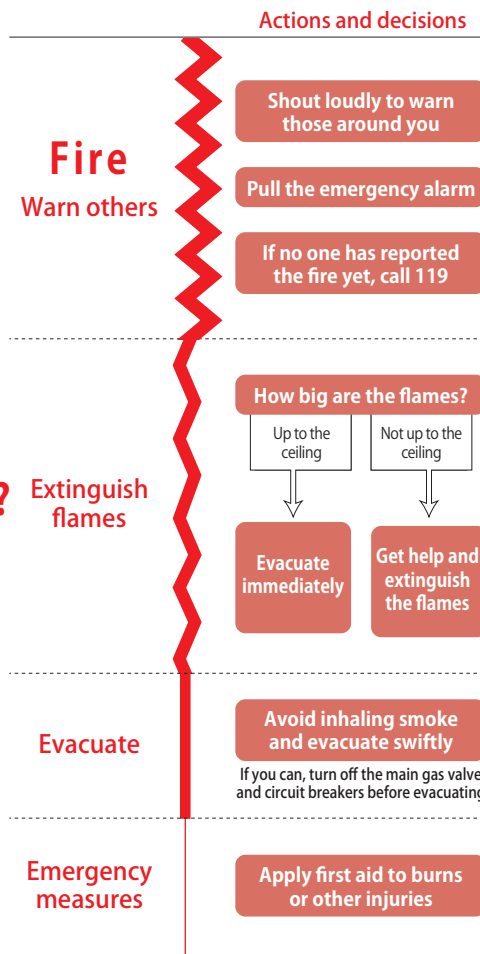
Actions and decisions

Fire
Warn others

Shout loudly to warn those around you

Pull the emergency alarm

If no one has reported the fire yet, call 119

?

Extinguish flames

How big are the flames?

Up to the ceiling

Not up to the ceiling

Evacuate immediately

Get help and extinguish the flames

Evacuate

Avoid inhaling smoke and evacuate swiftly

If you can, turn off the main gas valve and circuit breakers before evacuating

Emergency measures

Apply first aid to burns or other injuries